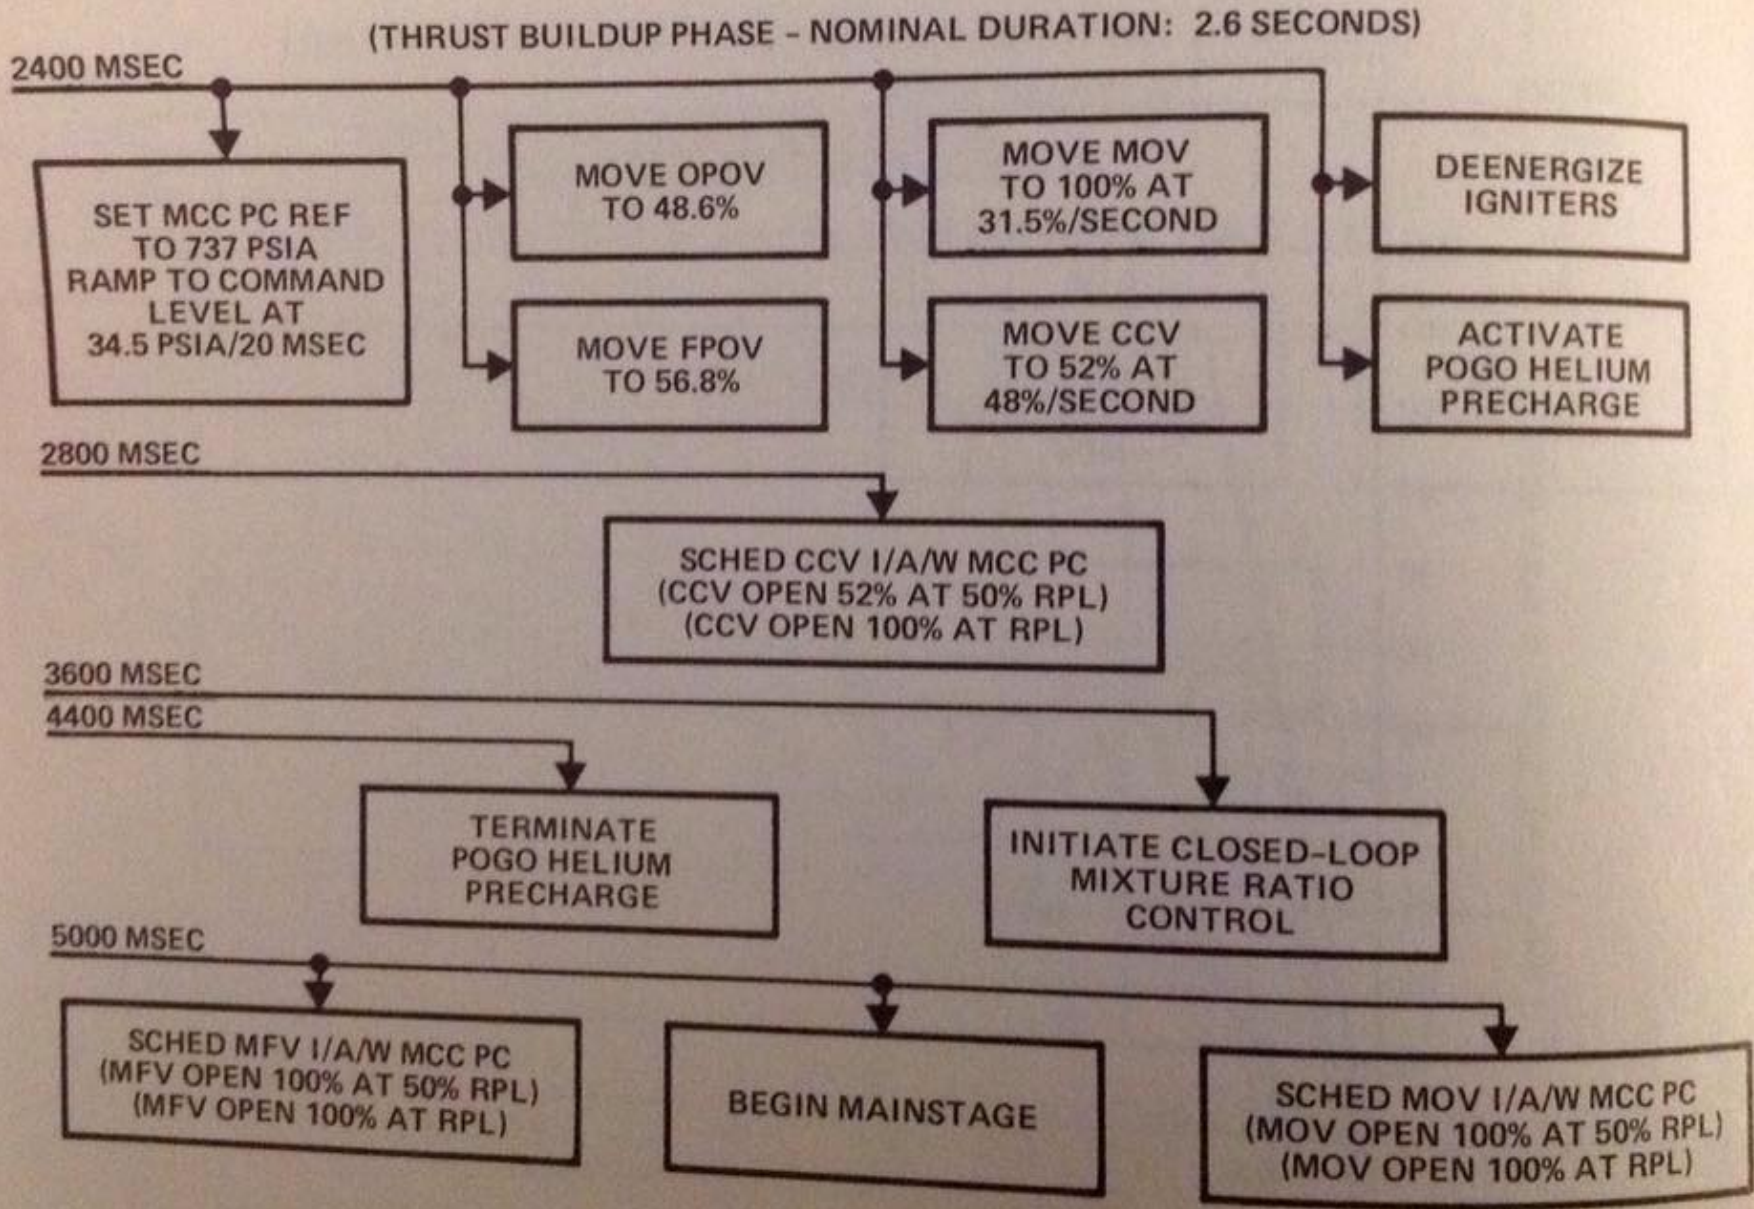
(THRUST BUILDUP PHASE – NOMINAL DURATION: 2.6 SECONDS)

2400 MSEC

SET MCC PC REF TO 737 PSIA RAMP TO COMMAND LEVEL AT 34.5 PSIA/20 MSEC

MOVE OPOV TO 48.6%

MOVE FPOV TO 56.8%

MOVE MOV TO 100% AT 31.5%/SECOND

MOVE CCV TO 52% AT 48%/SECOND

DEENERGIZE IGNITERS

ACTIVATE POGO HELIUM PRECHARGE

2800 MSEC

SCHED CCV I/A/W MCC PC (CCV OPEN 52% AT 50% RPL) (CCV OPEN 100% AT RPL)

3600 MSEC

4400 MSEC

TERMINATE POGO HELIUM PRECHARGE

INITIATE CLOSED-LOOP MIXTURE RATIO CONTROL

5000 MSEC

SCHED MFV I/A/W MCC PC (MFV OPEN 100% AT 50% RPL) (MFV OPEN 100% AT RPL)

BEGIN MAINSTAGE

SCHED MOV I/A/W MCC PC (MOV OPEN 100% AT 50% RPL) (MOV OPEN 100% AT RPL)